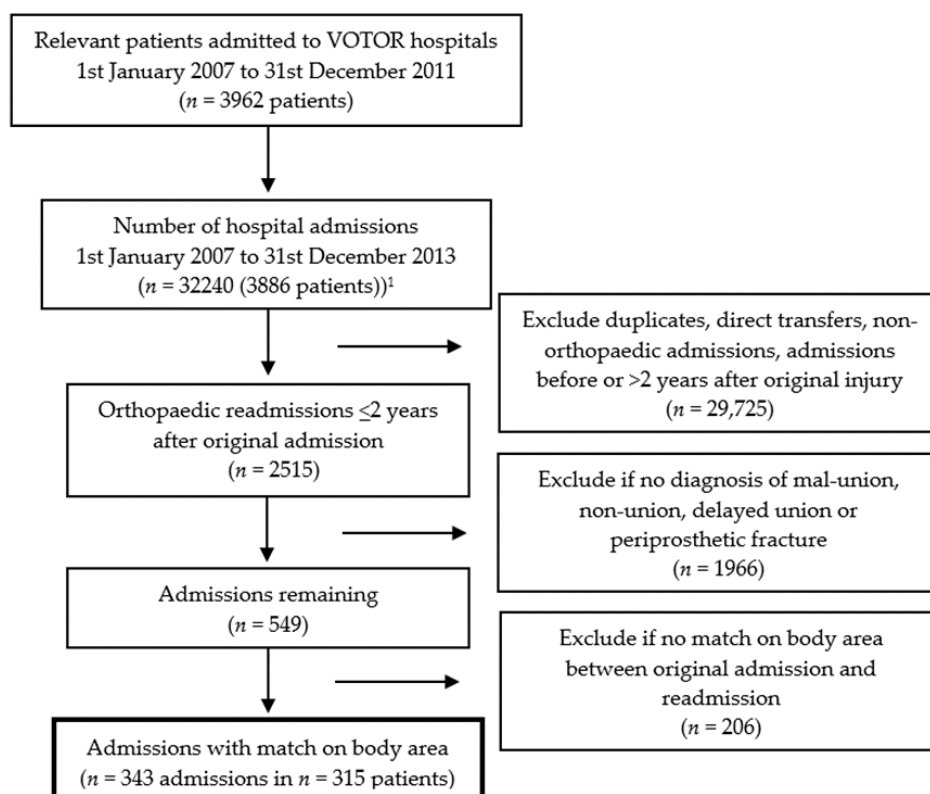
Relevant patients admitted to VOTOR hospitals
1st January 2007 to 31st December 2011
($n$ = 3962 patients)

Number of hospital admissions
1st January 2007 to 31st December 2013
($n$ = 32240 (3886 patients))$^1$

Exclude duplicates, direct transfers, non-orthopaedic admissions, admissions before or >2 years after original injury
($n$ = 29,725)

Orthopaedic readmissions ≤2 years after original admission
($n$ = 2515)

Exclude if no diagnosis of mal-union, non-union, delayed union or periprosthetic fracture
($n$ = 1966)

Admissions remaining
($n$ = 549)

Exclude if no match on body area between original admission and readmission
($n$ = 206)

Admissions with match on body area
($n$ = 343 admissions in $n$ = 315 patients)